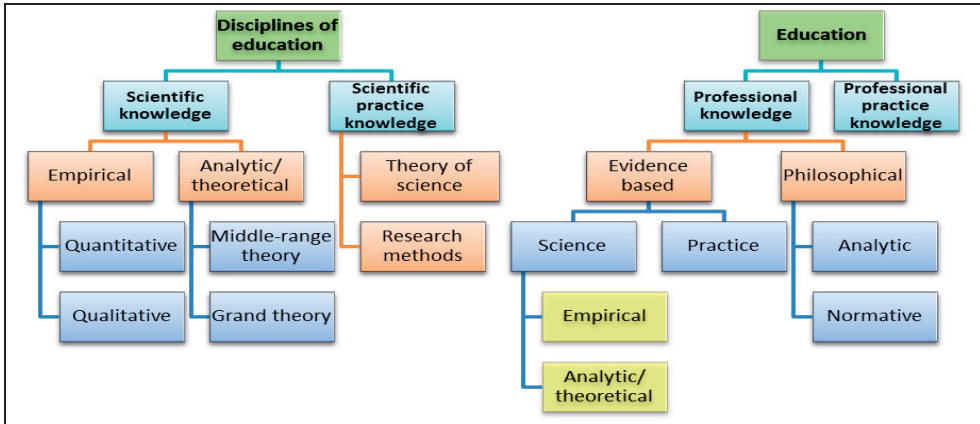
Disciplines of education

Scientific knowledge

Scientific practice knowledge

Empirical

Analytic/ theoretical

Quantitative

Qualitative

Middle-range theory

Grand theory

Theory of science

Research methods

Education

Professional knowledge

Professional practice knowledge

Evidence based

Philosophical

Science

Practice

Empirical

Analytic/ theoretical

Analytic

Normative